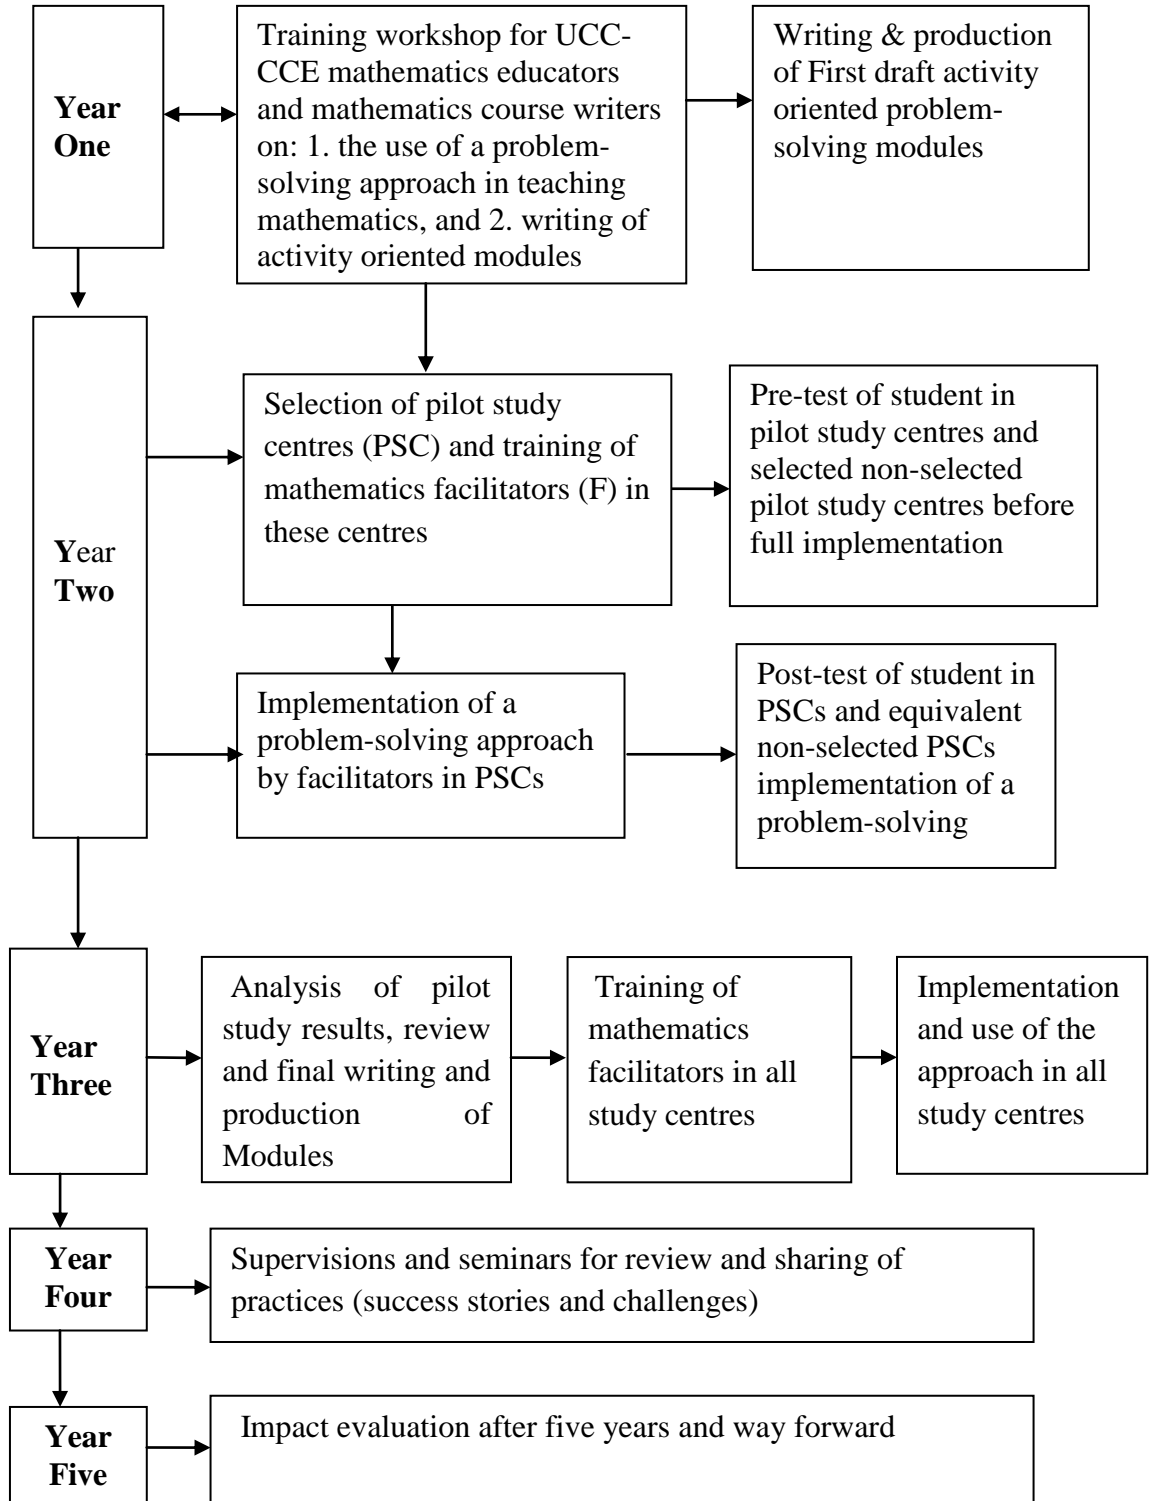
Year One

Training workshop for UCC-CCE mathematics educators and mathematics course writers on: 1. the use of a problem-solving approach in teaching mathematics, and 2. writing of activity oriented modules

Writing & production of First draft activity oriented problem-solving modules

Year Two

Selection of pilot study centres (PSC) and training of mathematics facilitators (F) in these centres

Pre-test of student in pilot study centres and selected non-selected pilot study centres before full implementation

Implementation of a problem-solving approach by facilitators in PSCs

Post-test of student in PSCs and equivalent non-selected PSCs implementation of a problem-solving

Year Three

Analysis of pilot study results, review and final writing and production of Modules

Training of mathematics facilitators in all study centres

Implementation and use of the approach in all study centres

Year Four

Supervisions and seminars for review and sharing of practices (success stories and challenges)

Year Five

Impact evaluation after five years and way forward